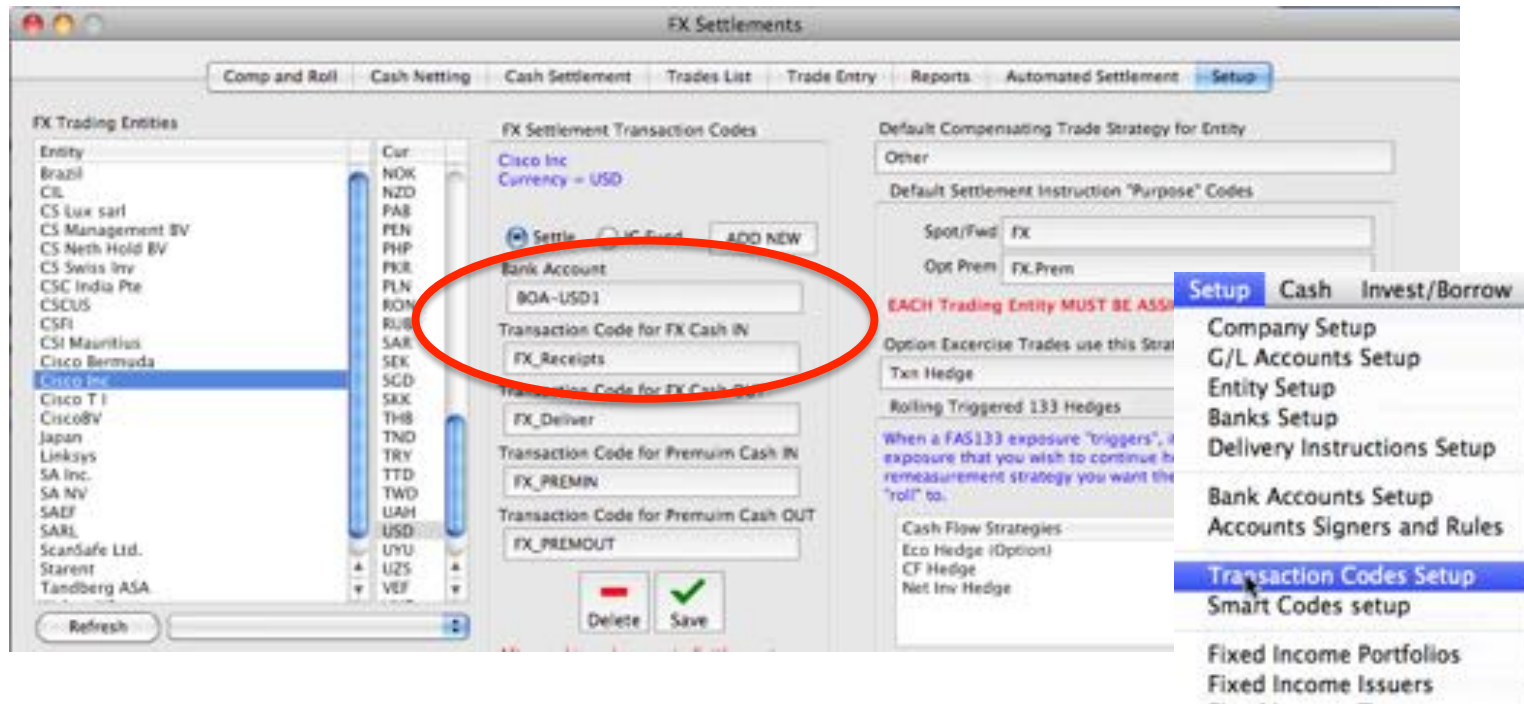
FX Settlements

Comp and Roll | Cash Netting | Cash Settlement | Trades List | Trade Entry | Reports | Automated Settlement | Setup

FX Trading Entities

| Entity | Cur |
|---|---|
| Brazil | NOK |
| CIL | NZD |
| CS Lux sarl | PAB |
| CS Management BV | PEN |
| CS Neth Hold BV | PHP |
| CS Swiss Inv | PKR |
| CSC India Pte | PLN |
| CSCUS | RON |
| CSFI | RUB |
| CSI Mauritius | SAR |
| Cisco Bermuda | SEK |
| Cisco Inc | SGD |
| Cisco T I | SKK |
| CiscoBV | THB |
| Japan | TND |
| Linksys | TRY |
| SA Inc. | TTD |
| SA NV | TWD |
| SAEF | UAH |
| SARL | USD |
| ScanSafe Ltd. | UYU |
| Starent | UZS |
| Tandberg ASA | VEF |

Refresh

FX Settlement Transaction Codes

Cisco Inc
Currency = USD

Settle IC Fund ADD NEW

Bank Account
BOA-USD1

Transaction Code for FX Cash IN
FX_Receipts

Transaction Code for FX Cash OUT
FX_Deliver

Transaction Code for Premuim Cash IN
FX_PREMIN

Transaction Code for Premuim Cash OUT
FX_PREMOUT

Delete Save

Default Compensating Trade Strategy for Entity
Other

Default Settlement Instruction "Purpose" Codes
Spot/Fwd FX
Opt Prem FX.Prem

EACH Trading Entity MUST BE ASSI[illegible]

Option Excercise Trades use this Stra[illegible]
Txn Hedge

Rolling Triggered 133 Hedges

When a FAS133 exposure "triggers", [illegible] exposure that you wish to continue h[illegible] remeasurement strategy you want the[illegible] "roll" to.

Cash Flow Strategies
Eco Hedge (Option)
CF Hedge
Net Inv Hedge

Setup Cash Invest/Borrow

Company Setup
G/L Accounts Setup
Entity Setup
Banks Setup
Delivery Instructions Setup
Bank Accounts Setup
Accounts Signers and Rules
Transaction Codes Setup
Smart Codes setup
Fixed Income Portfolios
Fixed Income Issuers